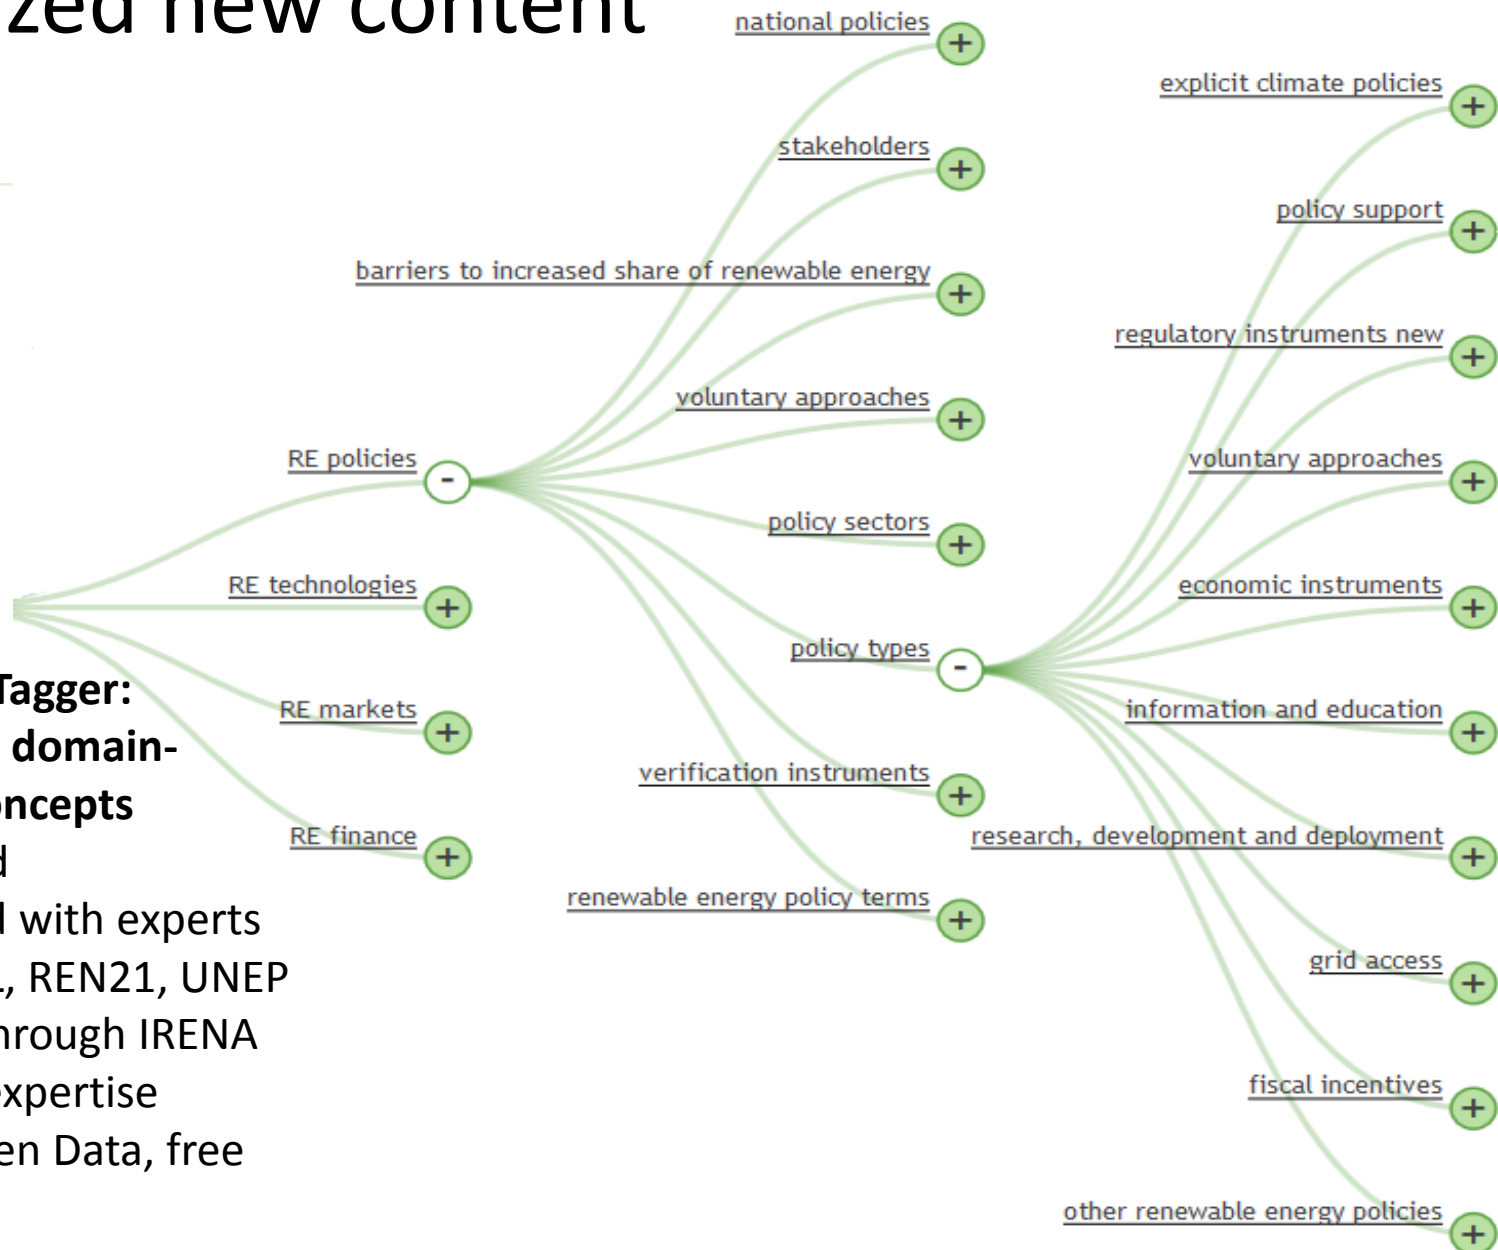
zed new content

Tagger:
domain-
ncepts
d
d with experts
, REN21, UNEP
hrough IRENA
xpertise
en Data, free

RE policies -
RE technologies +
RE markets +
RE finance +

national policies +
stakeholders +
barriers to increased share of renewable energy +
voluntary approaches +
policy sectors +
policy types -
verification instruments +
renewable energy policy terms +

explicit climate policies +
policy support +
regulatory instruments new +
voluntary approaches +
economic instruments +
information and education +
research, development and deployment +
grid access +
fiscal incentives +
other renewable energy policies +